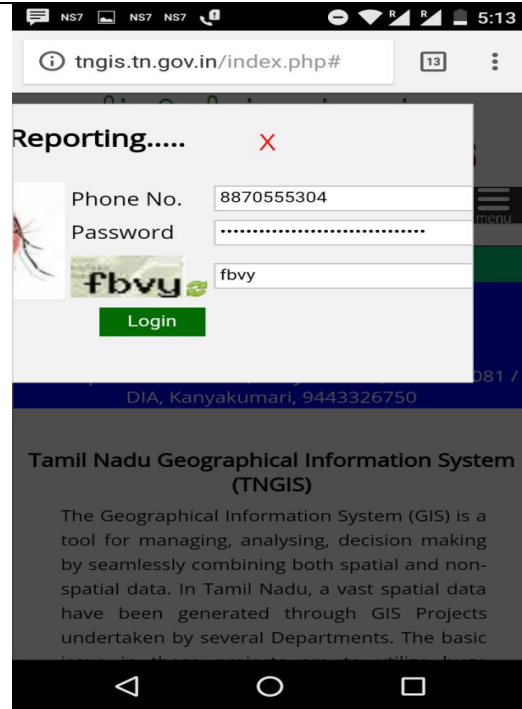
NS7 NS7 NS7 R R 5:13

tngis.tn.gov.in/index.php#

13

Reporting.....

X

Phone No. 8870555304

Password ••••••••••••••••••••••••••••••••

fbvy fbvy

Login

menu

081 /

DIA, Kanyakumari, 9443326750

Tamil Nadu Geographical Information System (TNGIS)

The Geographical Information System (GIS) is a tool for managing, analysing, both decision making by seamlessly combining both spatial and non-spatial data. In Tamil Nadu, a vast spatial data have been generated through GIS Projects undertaken by several Departments. The basic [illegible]